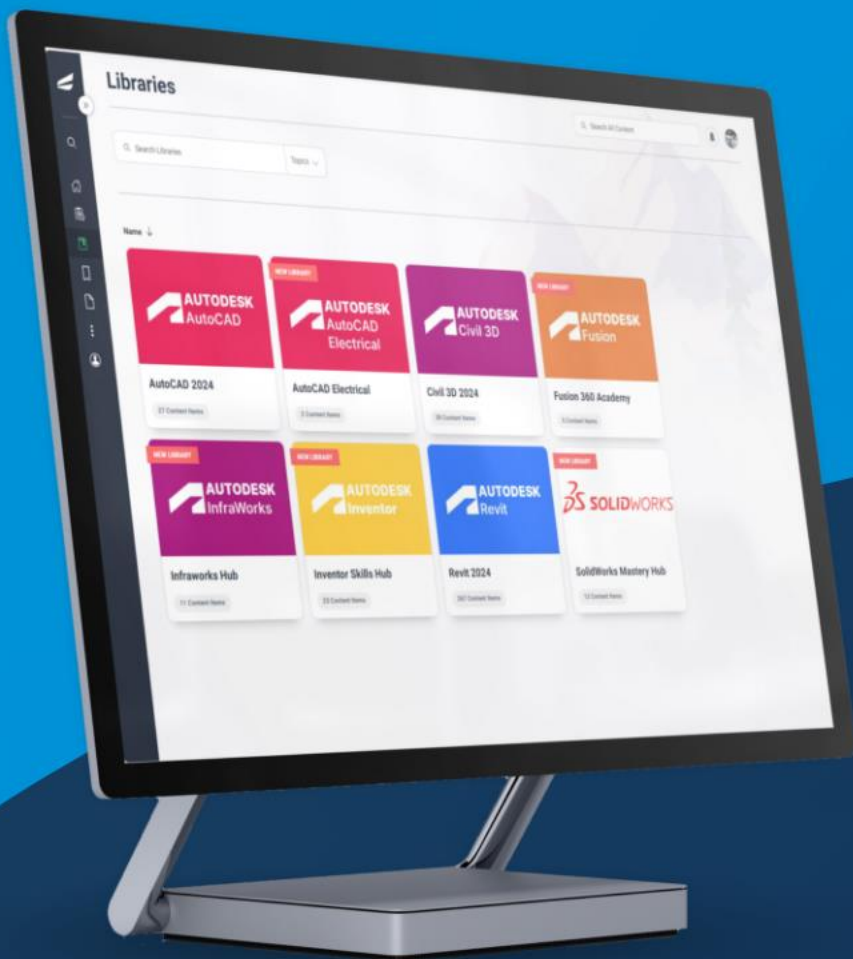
Libraries

Search All Content

Search Libraries

Topic

Name ↓

AUTODESK
AutoCAD

AutoCAD 2024

27 Content Items

NEW LIBRARY

AUTODESK
AutoCAD
Electrical

AutoCAD Electrical

3 Content Items

AUTODESK
Civil 3D

Civil 3D 2024

36 Content Items

NEW LIBRARY

AUTODESK
Fusion

Fusion 360 Academy

5 Content Items

NEW LIBRARY

AUTODESK
InfraWorks

Infraworks Hub

11 Content Items

NEW LIBRARY

AUTODESK
Inventor

Inventor Skills Hub

23 Content Items

AUTODESK
Revit

Revit 2024

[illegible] Content Items

NEW LIBRARY

SOLIDWORKS

SolidWorks Mastery Hub

12 Content Items